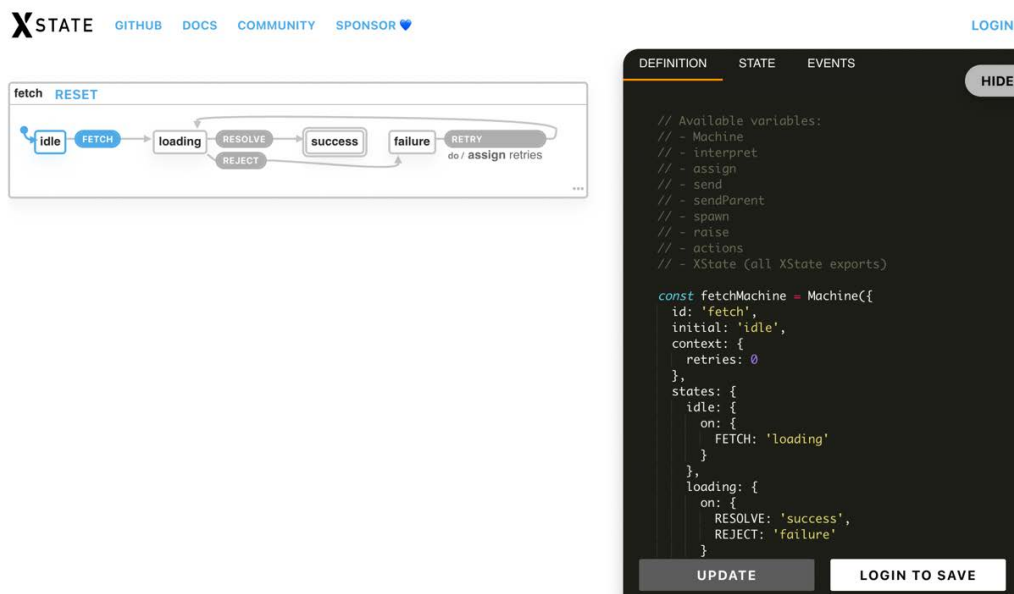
XSTATE GITHUB DOCS COMMUNITY SPONSOR LOGIN

fetch RESET

idle FETCH loading RESOLVE success failure RETRY
REJECT do / assign retries

DEFINITION STATE EVENTS HIDE

// Available variables:
// - Machine
// - interpret
// - assign
// - send
// - sendParent
// - spawn
// - raise
// - actions
// - XState (all XState exports)

const fetchMachine = Machine({
  id: 'fetch',
  initial: 'idle',
  context: {
    retries: 0
  },
  states: {
    idle: {
      on: {
        FETCH: 'loading'
      }
    },
    loading: {
      on: {
        RESOLVE: 'success',
        REJECT: 'failure'
      }

UPDATE LOGIN TO SAVE